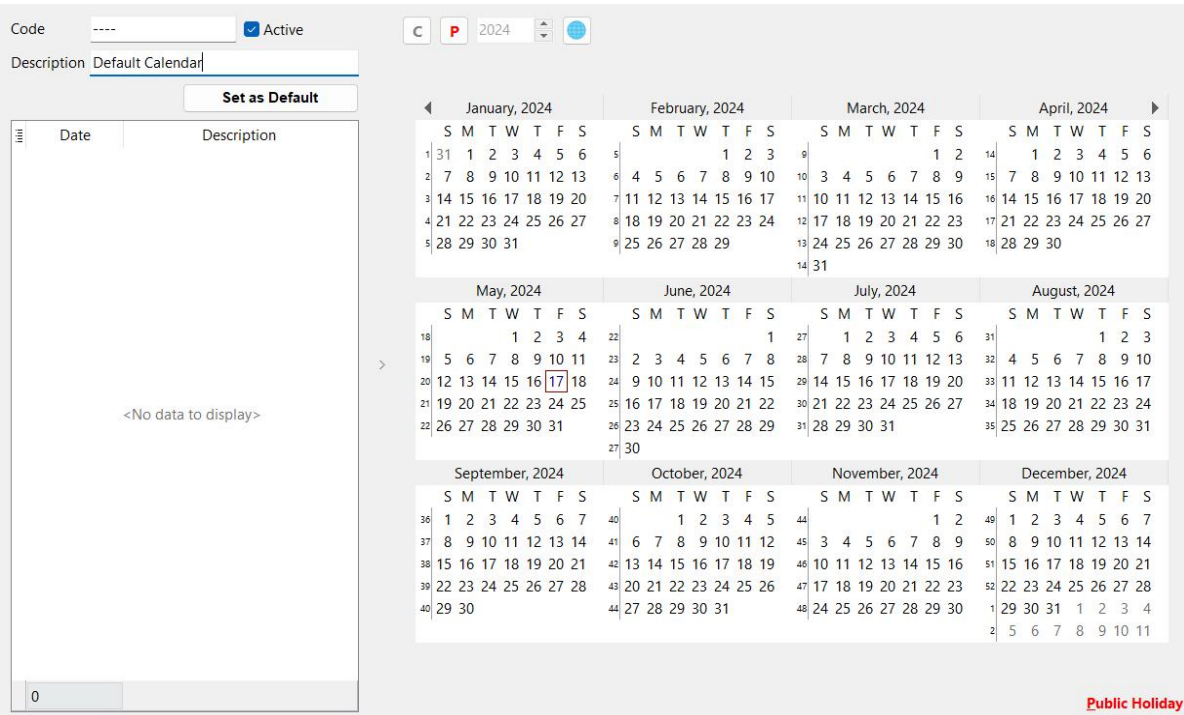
Code ----
Active
Description Default Calendar
Set as Default

| Date | Description |
|---|---|

<No data to display>

0

C P 2024

January, 2024
S M T W T F S
1 31 1 2 3 4 5 6
2 7 8 9 10 11 12 13
3 14 15 16 17 18 19 20
4 21 22 23 24 25 26 27
5 28 29 30 31

February, 2024
S M T W T F S
5 1 2 3
6 4 5 6 7 8 9 10
7 11 12 13 14 15 16 17
8 18 19 20 21 22 23 24
9 25 26 27 28 29

March, 2024
S M T W T F S
9 1 2
10 3 4 5 6 7 8 9
11 10 11 12 13 14 15 16
12 17 18 19 20 21 22 23
13 24 25 26 27 28 29 30
14 31

April, 2024
S M T W T F S
14 1 2 3 4 5 6
15 7 8 9 10 11 12 13
16 14 15 16 17 18 19 20
17 21 22 23 24 25 26 27
18 28 29 30

May, 2024
S M T W T F S
18 1 2 3 4
19 5 6 7 8 9 10 11
20 12 13 14 15 16 17 18
21 19 20 21 22 23 24 25
22 26 27 28 29 30 31

June, 2024
S M T W T F S
22 1
23 2 3 4 5 6 7 8
24 9 10 11 12 13 14 15
25 16 17 18 19 20 21 22
26 23 24 25 26 27 28 29
27 30

July, 2024
S M T W T F S
27 1 2 3 4 5 6
28 7 8 9 10 11 12 13
29 14 15 16 17 18 19 20
30 21 22 23 24 25 26 27
31 28 29 30 31

August, 2024
S M T W T F S
31 1 2 3
32 4 5 6 7 8 9 10
33 11 12 13 14 15 16 17
34 18 19 20 21 22 23 24
35 25 26 27 28 29 30 31

September, 2024
S M T W T F S
36 1 2 3 4 5 6 7
37 8 9 10 11 12 13 14
38 15 16 17 18 19 20 21
39 22 23 24 25 26 27 28
40 29 30

October, 2024
S M T W T F S
40 1 2 3 4 5
41 6 7 8 9 10 11 12
42 13 14 15 16 17 18 19
43 20 21 22 23 24 25 26
44 27 28 29 30 31

November, 2024
S M T W T F S
44 1 2
45 3 4 5 6 7 8 9
46 10 11 12 13 14 15 16
47 17 18 19 20 21 22 23
48 24 25 26 27 28 29 30

December, 2024
S M T W T F S
49 1 2 3 4 5 6 7
50 8 9 10 11 12 13 14
51 15 16 17 18 19 20 21
52 22 23 24 25 26 27 28
1 29 30 31 1 2 3 4
2 5 6 7 8 9 10 11

Public Holiday